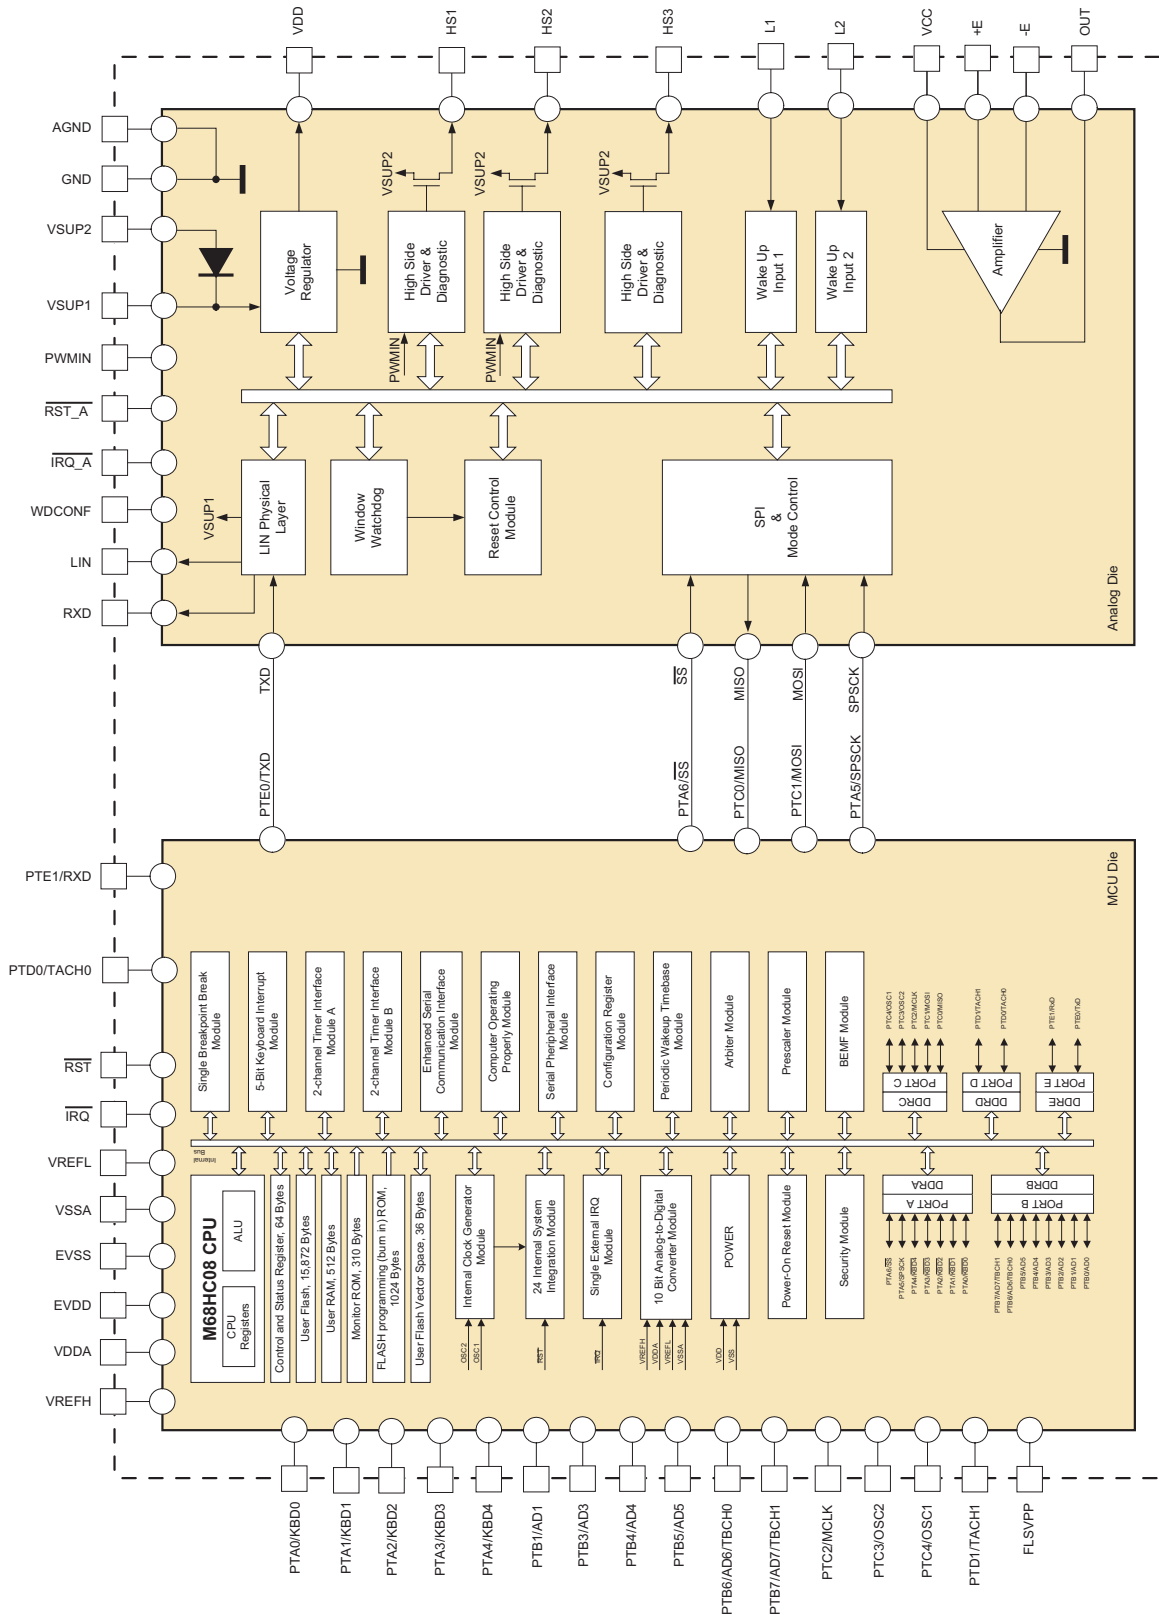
VDD
HS1
HS2
HS3
L1
L2
VCC
+E
-E
OUT

AGND
GND
VSUP2
VSUP1
PWMIN
RST_A
IRQ_A
WDCONF
LIN
RXD

VSUP2
VSUP2
VSUP2

Voltage Regulator
High Side Driver & Diagnostic
High Side Driver & Diagnostic
High Side Driver & Diagnostic
Wake Up Input 1
Wake Up Input 2
Amplifier

PWMIN
PWMIN

VSUP1
LIN Physical Layer
Window Watchdog
Reset Control Module
SPI & Mode Control

Analog Die

TXD
SS
MISO
MOSI
SPSCK

PTE0/TXD
PTA6/SS
PTC0/MISO
PTC1/MOSI
PTA5/SPSCK

MCU Die

PTE1/RXD
PTD0/TACH0
RST
IRQ
VREFL
VSSA
EVSS
EVDD
VDDA
VREFH

Single Breakpoint Break Module
5-Bit Keyboard Interrupt Module
2-channel Timer Interface Module A
2-channel Timer Interface Module B
Enhanced Serial Communication Interface Module
Computer Operating Properly Module
Serial Pheripheral Interface Module
Configuration Register Module
Periodic Wakeup Timebase Module
Arbiter Module
Prescaler Module
BEMF Module

PTC4/OSC1
PTC3/OSC2
PTC2/MCLK
PTC1/MOSI
PTC0/MISO
PTD1/TACH1
PTD0/TACH0
PTE1/RxD
PTE0/TxD

PORT C
DDRC
PORT D
DDRD
PORT E
DDRE

Internal Bus

M68HC08 CPU
ALU
CPU Registers
Control and Status Register, 64 Bytes
User Flash, 15,872 Bytes
User RAM, 512 Bytes
Monitor ROM, 310 Bytes
FLASH programming (burn in) ROM, 1024 Bytes
User Flash Vector Space, 36 Bytes
Internal Clock Generator Module
24 Internal System Integration Module
Single External IRQ Module
10 Bit Analog-to-Digital Converter Module
POWER
Power-On Reset Module
Security Module

OSC2
OSC1
RST
IRQ
VREFH
VDDA
VREFL
VSSA
VDD
VSS

DDRA
PORT A
DDRB
PORT B

PTA6/SS
PTA5/SPSCK
PTA4/KBD4
PTA3/KBD3
PTA2/KBD2
PTA1/KBD1
PTA0/KBD0
PTB7/AD7/TBCH1
PTB6/AD6/TBCH0
PTB5/AD5
PTB4/AD4
PTB3/AD3
PTB2/AD2
PTB1/AD1
PTB0/AD0

PTA0/KBD0
PTA1/KBD1
PTA2/KBD2
PTA3/KBD3
PTA4/KBD4
PTB1/AD1
PTB3/AD3
PTB4/AD4
PTB5/AD5
PTB6/AD6/TBCH0
PTB7/AD7/TBCH1
PTC2/MCLK
PTC3/OSC2
PTC4/OSC1
PTD1/TACH1
FLSVPP